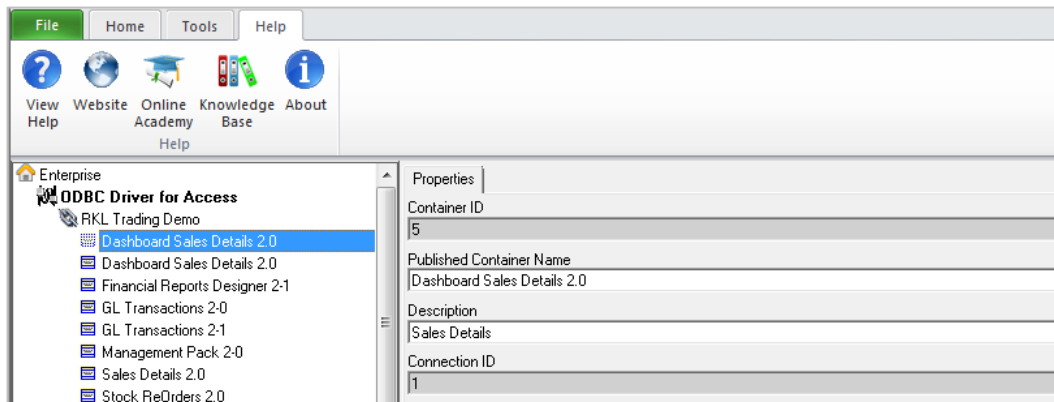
File
Home
Tools
Help

View Help
Website
Online Academy
Knowledge Base
About
Help

Enterprise
ODBC Driver for Access
RKL Trading Demo
Dashboard Sales Details 2.0
Dashboard Sales Details 2.0
Financial Reports Designer 2-1
GL Transactions 2-0
GL Transactions 2-1
Management Pack 2-0
Sales Details 2.0
Stock ReOrders 2.0

Properties
Container ID
5
Published Container Name
Dashboard Sales Details 2.0
Description
Sales Details
Connection ID
1